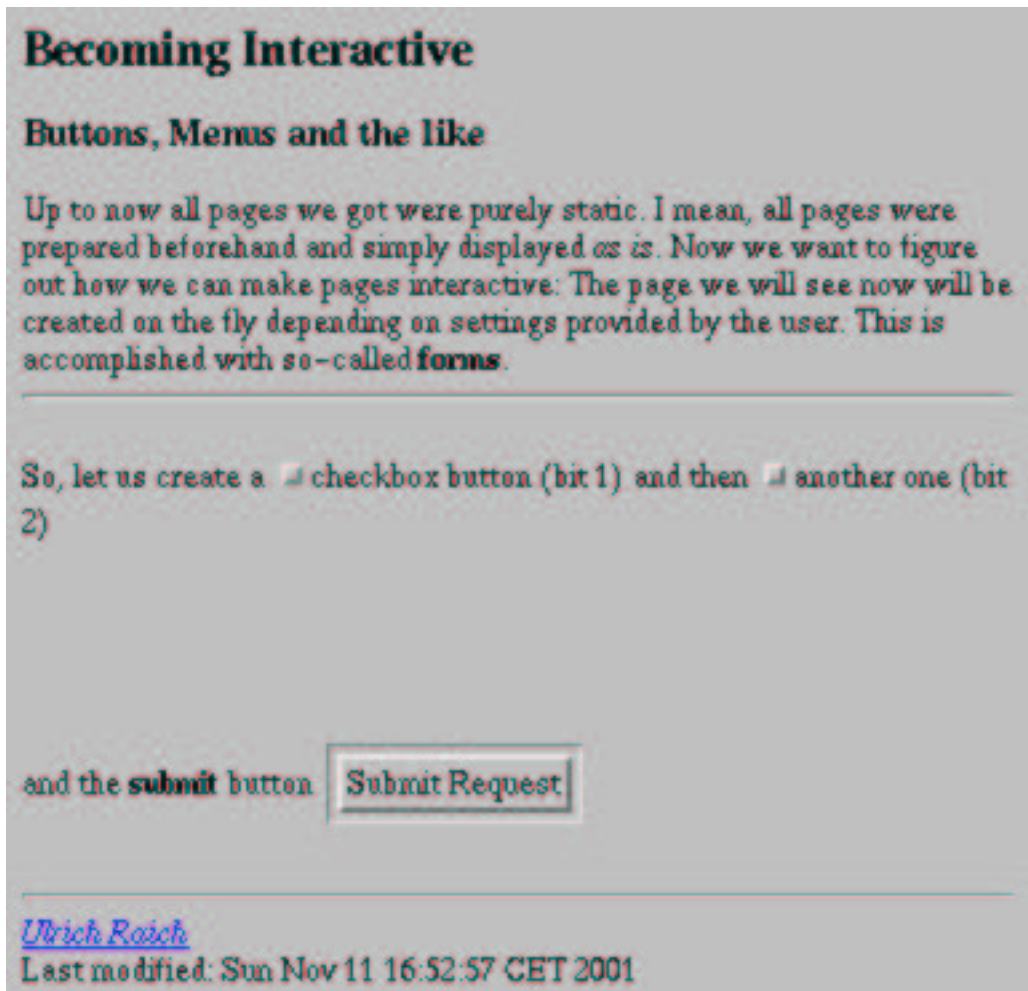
# Becoming Interactive

## Buttons, Menus and the like

Up to now all pages we got were purely static. I mean, all pages were prepared beforehand and simply displayed *as is*. Now we want to figure out how we can make pages interactive: The page we will see now will be created on the fly depending on settings provided by the user. This is accomplished with so-called **forms**.

So, let us create a checkbox button (bit 1) and then another one (bit 2)

and the **submit** button Submit Request

Ulrich Raich
Last modified: Sun Nov 11 16:52:57 CET 2001